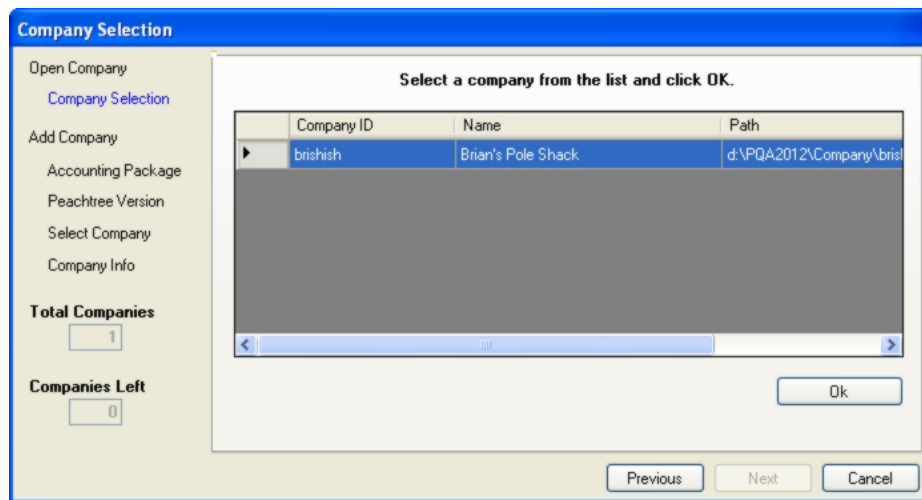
Company Selection

Open Company
Company Selection
Add Company
Accounting Package
Peachtree Version
Select Company
Company Info

Total Companies
1

Companies Left
0

Select a company from the list and click OK.

| | Company ID | Name | Path |
|---|---|---|---|
| ▶ | brishish | Brian's Pole Shack | d:\PQA2012\Company\brisl |

Ok

Previous
Next
Cancel